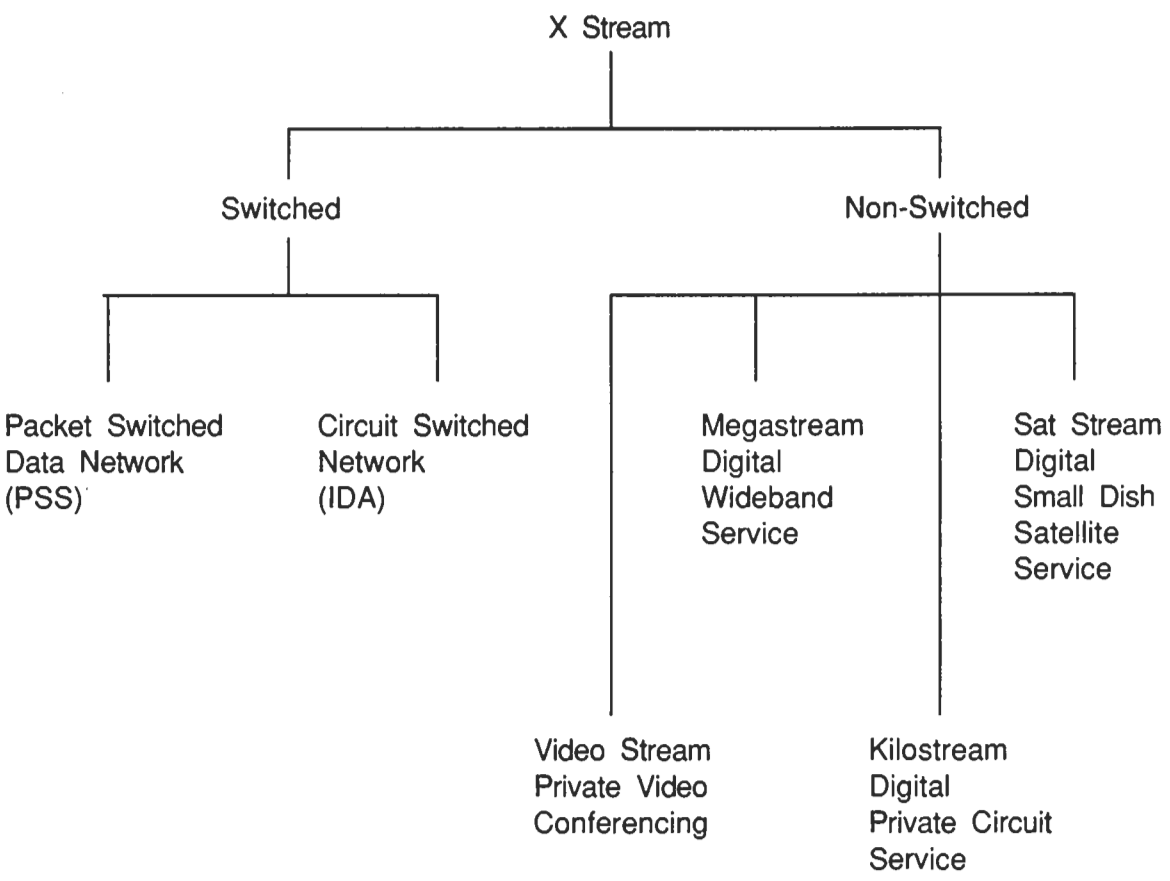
X Stream

Switched

Non-Switched

Packet Switched Data Network (PSS)

Circuit Switched Network (IDA)

Megastream Digital Wideband Service

Sat Stream Digital Small Dish Satellite Service

Video Stream Private Video Conferencing

Kilostream Digital Private Circuit Service